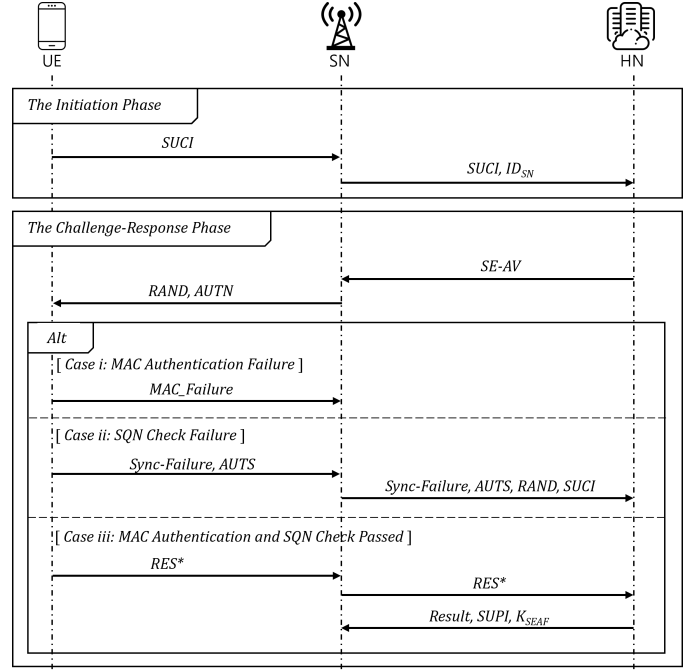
UE

SN

HN

The Initiation Phase

SUCI

SUCI, $ID_{SN}$

The Challenge-Response Phase

SE-AV

RAND, AUTN

Alt

[ Case i: MAC Authentication Failure ]

MAC_Failure

[ Case ii: SQN Check Failure ]

Sync-Failure, AUTS

Sync-Failure, AUTS, RAND, SUCI

[ Case iii: MAC Authentication and SQN Check Passed ]

RES*

RES*

Result, SUPI, $K_{SEAF}$